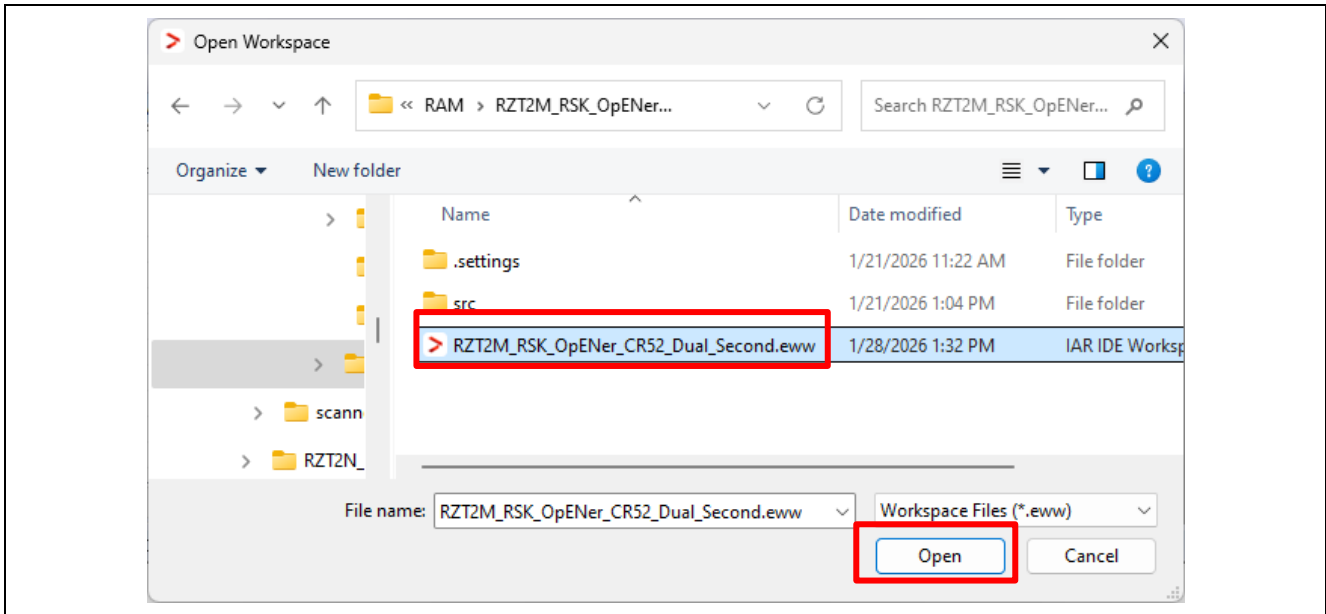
Open Workspace

« RAM › RZT2M_RSK_OpENer...

Search RZT2M_RSK_OpENer...

Organize ▾ New folder

scann

RZT2N_

| Name | Date modified | Type |
|---|---|---|
| .settings | 1/21/2026 11:22 AM | File folder |
| src | 1/21/2026 1:04 PM | File folder |
| RZT2M_RSK_OpENer_CR52_Dual_Second.eww | 1/28/2026 1:32 PM | IAR IDE Worksp |

File name: RZT2M_RSK_OpENer_CR52_Dual_Second.eww

Workspace Files (*.eww)

Open Cancel